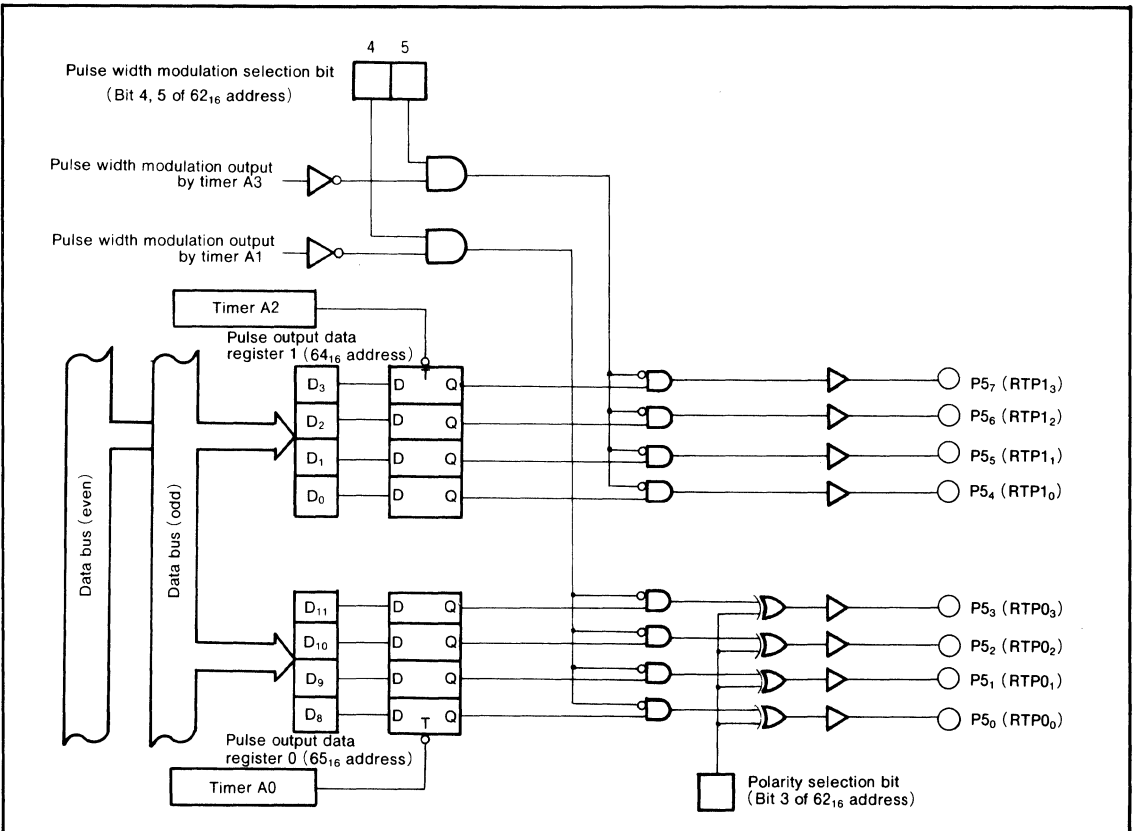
4 5

Pulse width modulation selection bit (Bit 4, 5 of $62_{16}$ address)

Pulse width modulation output by timer A3

Pulse width modulation output by timer A1

Timer A2

Pulse output data register 1 ($64_{16}$ address)

T

$D_3$ D Q

$D_2$ D Q

$D_1$ D Q

$D_0$ D Q

$P5_7$ ($RTP1_3$)

$P5_6$ ($RTP1_2$)

$P5_5$ ($RTP1_1$)

$P5_4$ ($RTP1_0$)

Data bus (even)

Data bus (odd)

$D_{11}$ D Q

$D_{10}$ D Q

$D_9$ D Q

$D_8$ D T Q

$P5_3$ ($RTP0_3$)

$P5_2$ ($RTP0_2$)

$P5_1$ ($RTP0_1$)

$P5_0$ ($RTP0_0$)

Pulse output data register 0 ($65_{16}$ address)

Timer A0

Polarity selection bit (Bit 3 of $62_{16}$ address)